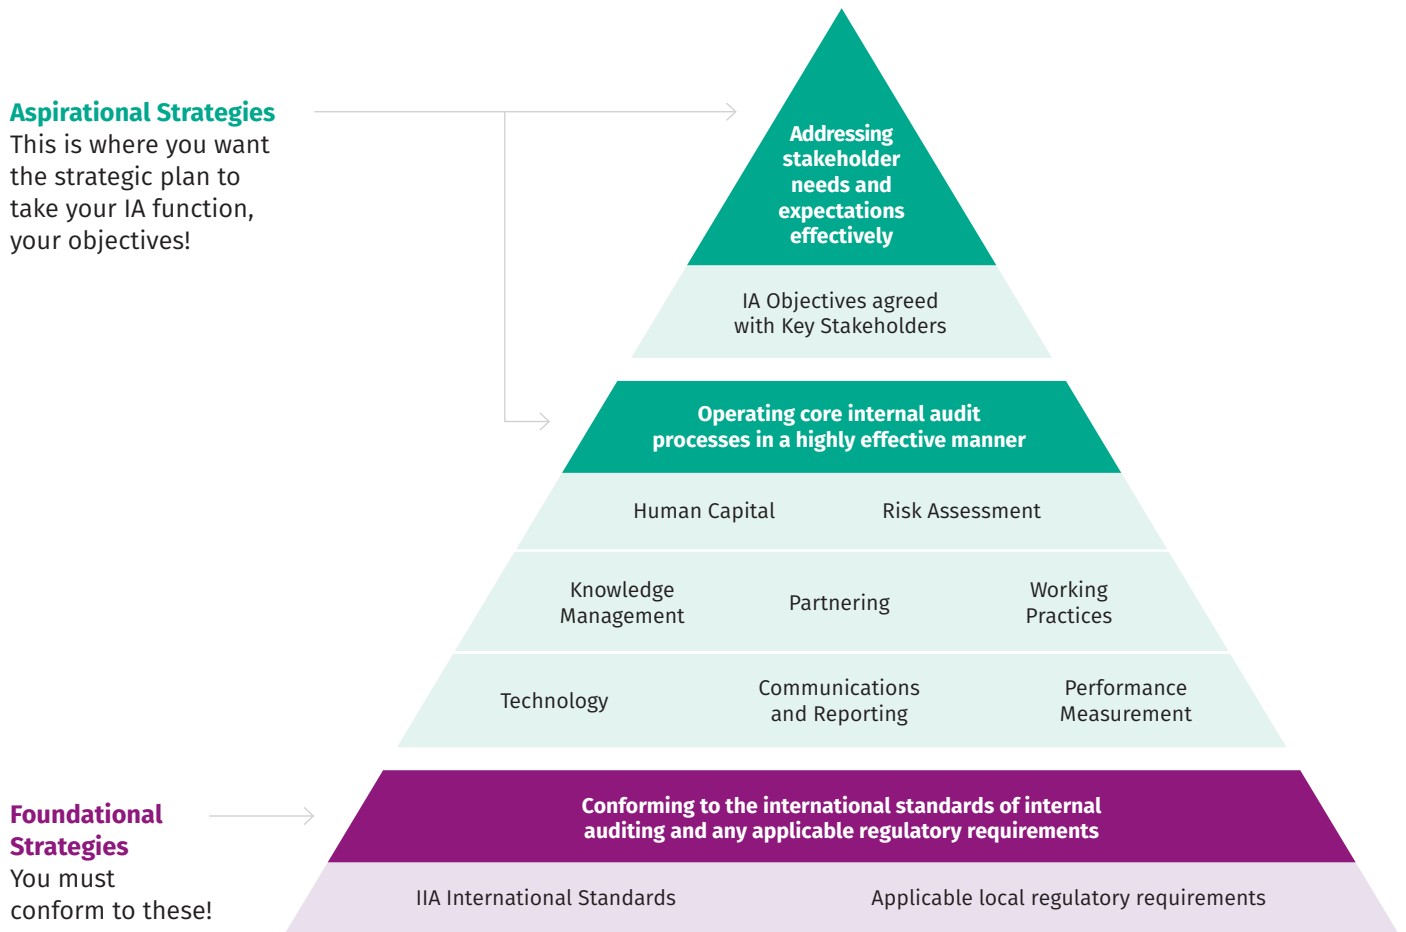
Aspirational Strategies
This is where you want the strategic plan to take your IA function, your objectives!

Addressing stakeholder needs and expectations effectively

IA Objectives agreed with Key Stakeholders

Operating core internal audit processes in a highly effective manner

Human Capital

Risk Assessment

Knowledge Management

Partnering

Working Practices

Technology

Communications and Reporting

Performance Measurement

Foundational Strategies
You must conform to these!

Conforming to the international standards of internal auditing and any applicable regulatory requirements

IIA International Standards

Applicable local regulatory requirements